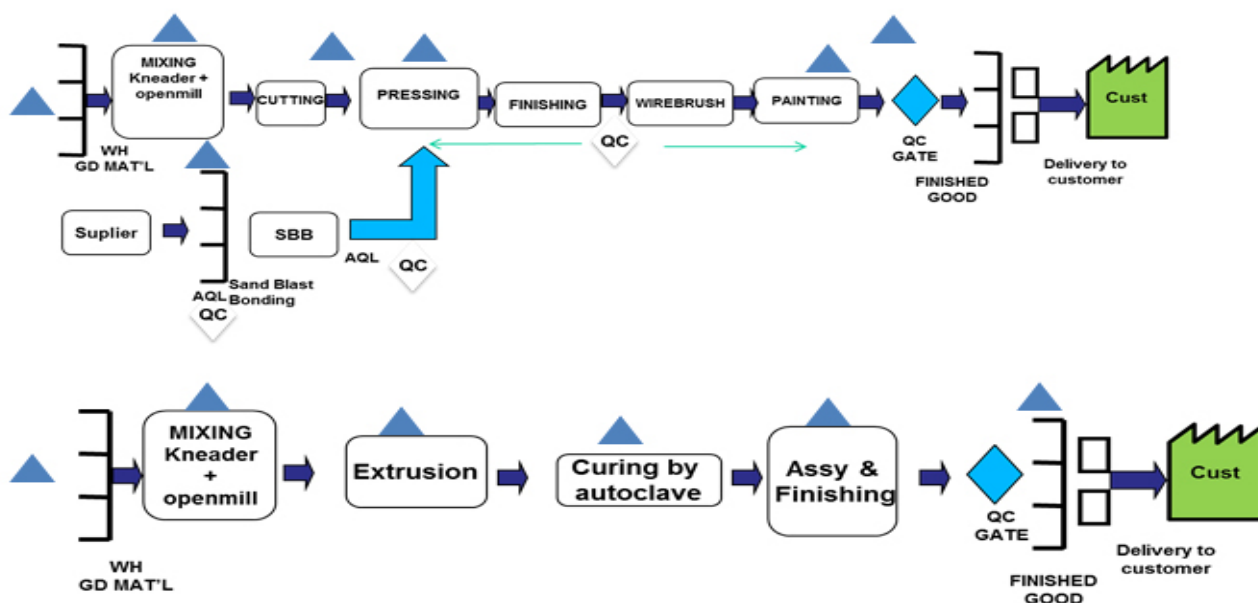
WH
GD MAT'L

MIXING
Kneader +
openmill

CUTTING

PRESSING

FINISHING

WIREBRUSH

PAINTING

QC

QC
GATE

FINISHED
GOOD

Cust

Delivery to
customer

Suplier

SBB

AQL

QC

Sand Blast
Bonding

AQL
QC

MIXING
Kneader
+
openmill

Extrusion

Curing by
autoclave

Assy &
Finishing

QC
GATE

Cust

WH
GD MAT'L

Delivery to
customer

FINISHED
GOOD